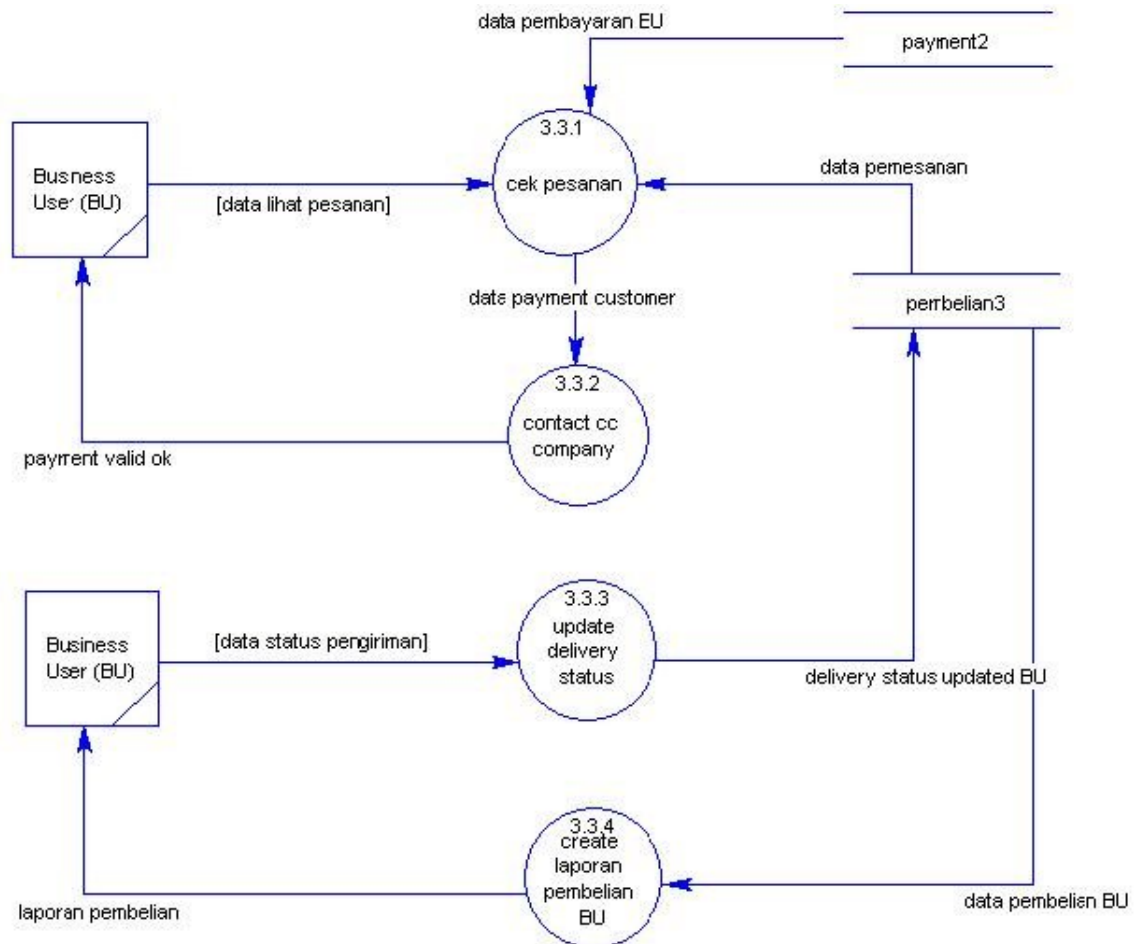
data pembayaran EU

payment2

3.3.1
cek pesanan

Busness User (BU)

[data lihat pesanan]

data pemesanan

data payment customer

perrbelian3

3.3.2
contact cc company

payrrent valid ok

Business User (BU)

[data status pengiriman]

3.3.3
update delivery status

delivery status updated BU

3.3.4
create laporan pembelian BU

laporan pembelian

data pembelisn BU